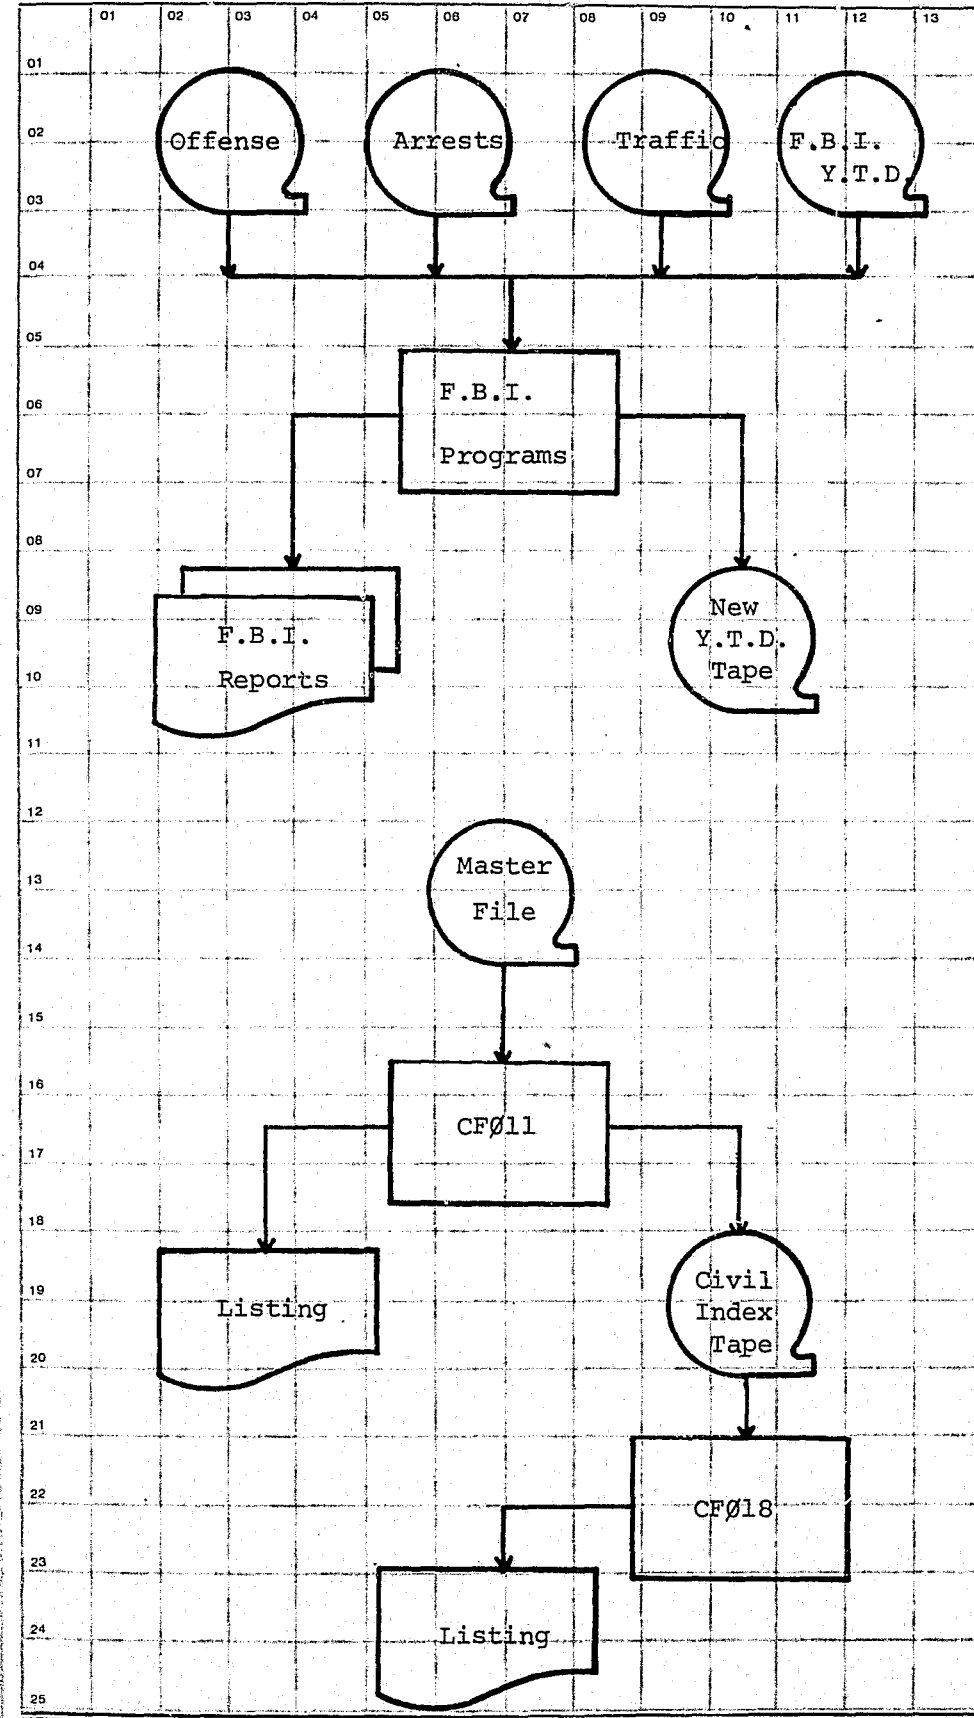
01 02 03 04 05 06 07 08 09 10 11 12 13

01
02
03
04
05
06
07
08
09
10
11
12
13
14
15
16
17
18
19
20
21
22
23
24
25

Offense

Arrests

Traffic

F.B.I. Y.T.D

F.B.I. Programs

F.B.I. Reports

New Y.T.D. Tape

Master File

CFØ11

Listing

Civil Index Tape

CFØ18

Listing